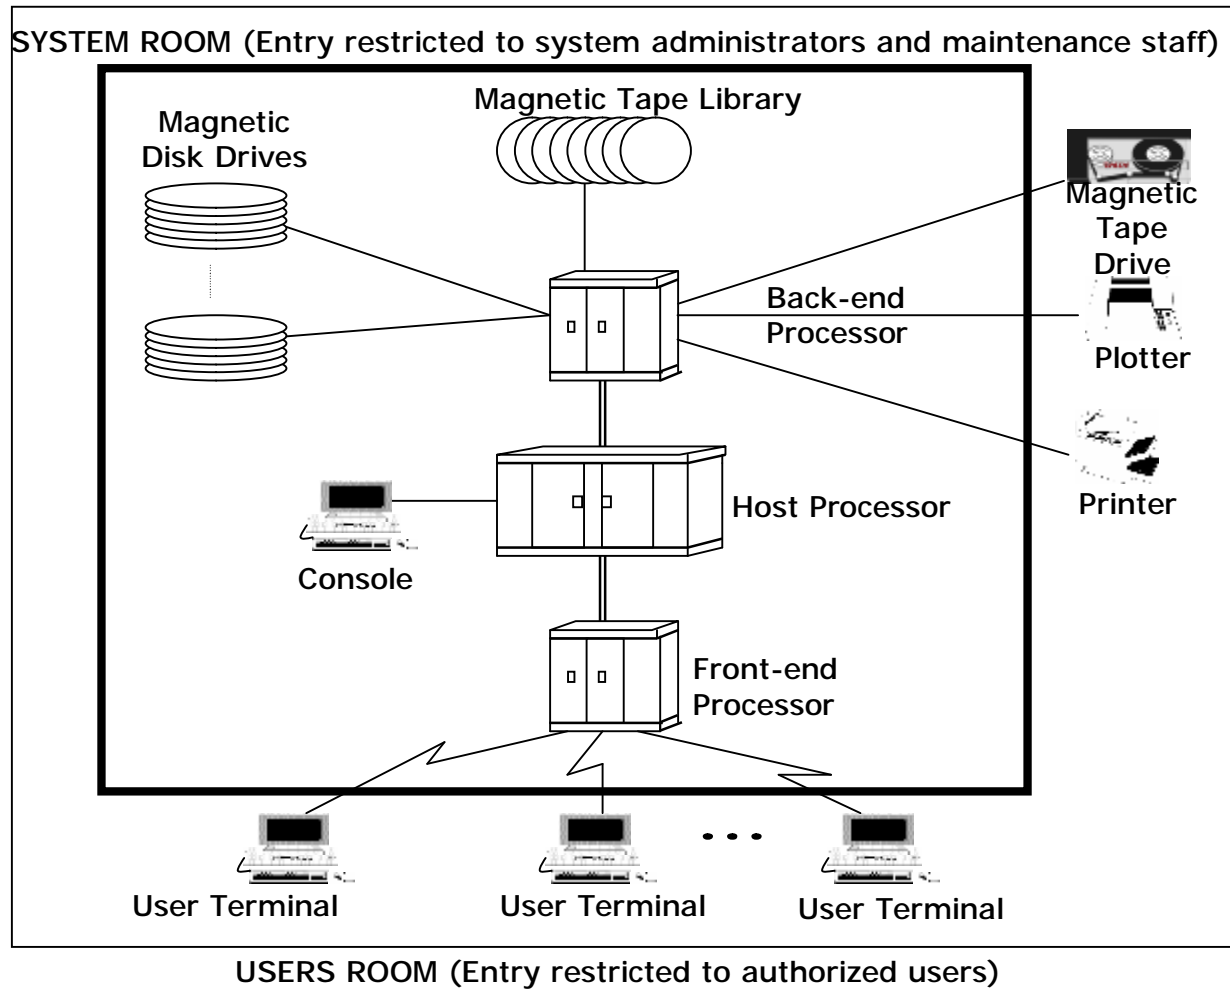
SYSTEM ROOM (Entry restricted to system administrators and maintenance staff)

Magnetic Tape Library

Magnetic Disk Drives

Magnetic Tape Drive

Back-end Processor

Plotter

Printer

Host Processor

Console

Front-end Processor

User Terminal

User Terminal

User Terminal

USERS ROOM (Entry restricted to authorized users)